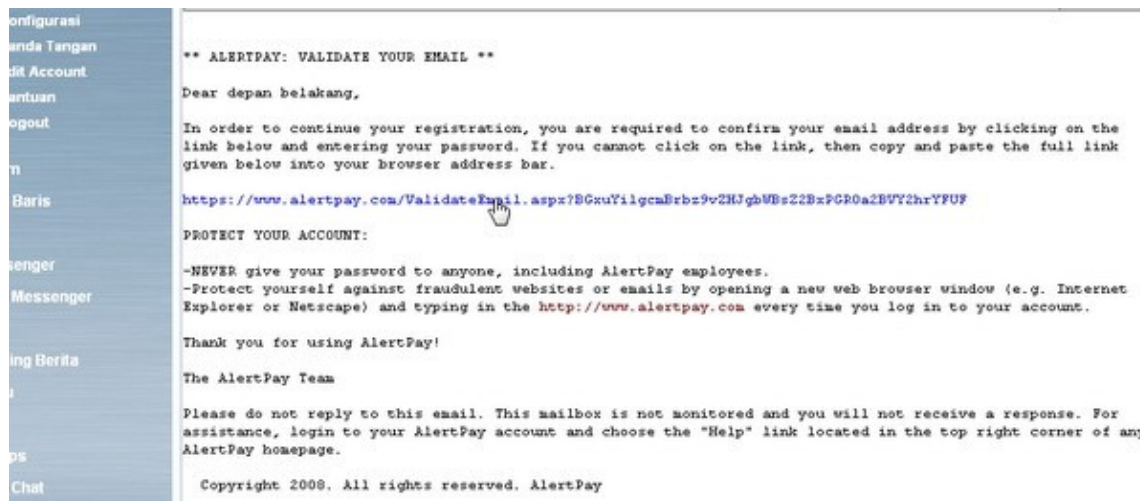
onfigurasi
anda Tangan
dit Account
antuan
ogout
n
Baris
senger
Messenger
ing Berita
ps
Chat

** ALERTPAY: VALIDATE YOUR EMAIL **

Dear depan belakang,

In order to continue your registration, you are required to confirm your email address by clicking on the link below and entering your password. If you cannot click on the link, then copy and paste the full link given below into your browser address bar.

https://www.alertpay.com/ValidateEmail.aspx?BGxuYilgcmBrbz9vZHJgbWBsZ2BxPGR0a2BVY2hrYFUF

PROTECT YOUR ACCOUNT:

-NEVER give your password to anyone, including AlertPay employees.
-Protect yourself against fraudulent websites or emails by opening a new web browser window (e.g. Internet Explorer or Netscape) and typing in the http://www.alertpay.com every time you log in to your account.

Thank you for using AlertPay!

The AlertPay Team

Please do not reply to this email. This mailbox is not monitored and you will not receive a response. For assistance, login to your AlertPay account and choose the "Help" link located in the top right corner of any AlertPay homepage.

Copyright 2008. All rights reserved. AlertPay